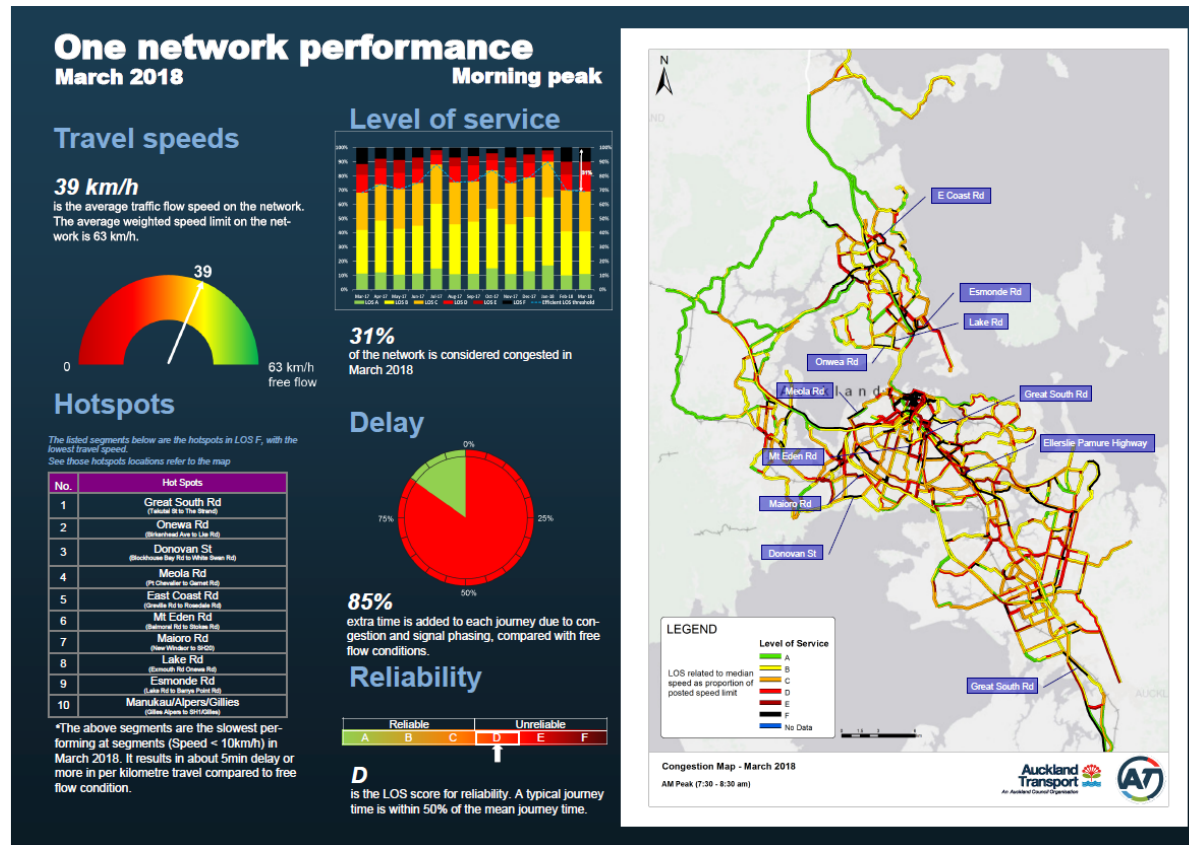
One network performance
March 2018
Morning peak

Travel speeds

39 km/h
is the average traffic flow speed on the network. The average weighted speed limit on the network is 63 km/h.

39
0
63 km/h free flow

Hotspots

The listed segments below are the hotspots in LOS F, with the lowest travel speed.
See those hotspots locations refer to the map

| No. | Hot Spots |
|---|---|
| 1 | Great South Rd (Takutai St to The Strand) |
| 2 | Onewa Rd (Birkenhead Ave to Lia Rd) |
| 3 | Donovan St (Blockhouse Bay Rd to White Swan Rd) |
| 4 | Meola Rd (Pt Chevalier to Garnet Rd) |
| 5 | East Coast Rd (Greville Rd to Rosedale Rd) |
| 6 | Mt Eden Rd (Balmoral Rd to Stokes Rd) |
| 7 | Maioro Rd (New Windsor to SH20) |
| 8 | Lake Rd (Esmouth Rd Onewa Rd) |
| 9 | Esmonde Rd (Lake Rd to Barrys Point Rd) |
| 10 | Manukau/Alpers/Gillies (Gillies Alpers to SH1/Gillies) |

*The above segments are the slowest performing at segments (Speed < 10km/h) in March 2018. It results in about 5min delay or more in per kilometre travel compared to free flow condition.

Level of service

100% 90% 80% 70% 60% 50% 40% 30% 20% 10% 0%
Mar-17 Apr-17 May-17 Jun-17 Jul-17 Aug-17 Sep-17 Oct-17 Nov-17 Dec-17 Jan-18 Feb-18 Mar-18
LOS A LOS B LOS C LOS D LOS E LOS F Efficient LOS threshold
31%

31%
of the network is considered congested in March 2018

Delay

0%
25%
50%
75%

85%
extra time is added to each journey due to congestion and signal phasing, compared with free flow conditions.

Reliability

Reliable Unreliable
A B C D E F

D
is the LOS score for reliability. A typical journey time is within 50% of the mean journey time.

N
E Coast Rd
Esmonde Rd
Lake Rd
Onwea Rd
Meola Rd
Great South Rd
Ellerslie Panmure Highway
Mt Eden Rd
Maioro Rd
Donovan St
Great South Rd

LEGEND
LOS related to median speed as proportion of posted speed limit
Level of Service
A
B
C
D
E
F
No Data

Congestion Map - March 2018
AM Peak (7:30 - 8:30 am)
Auckland Transport
An Auckland Council Organisation
AT